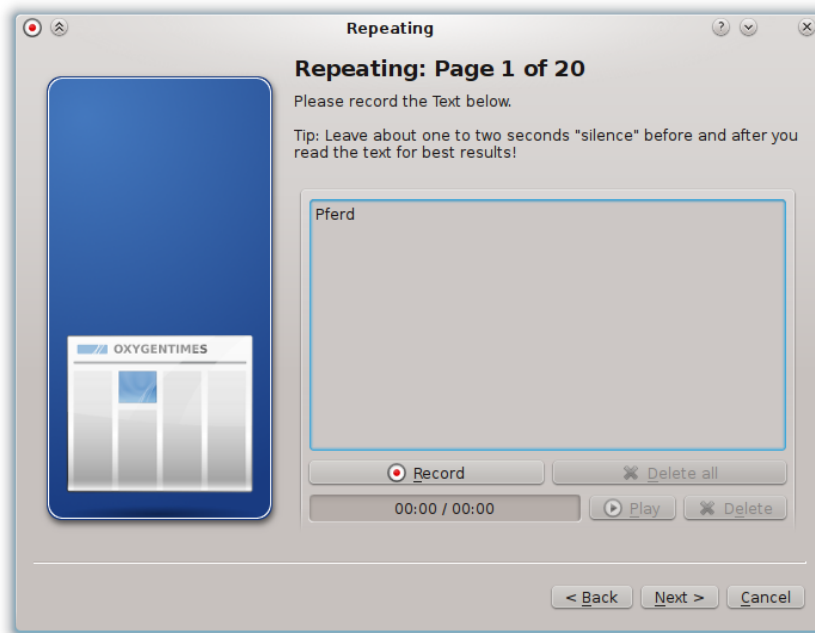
Repeating

Repeating: Page 1 of 20

Please record the Text below.

Tip: Leave about one to two seconds "silence" before and after you read the text for best results!

OXYGENTIMES

Pferd

Record

Delete all

00:00 / 00:00

Play

Delete

< Back

Next >

Cancel